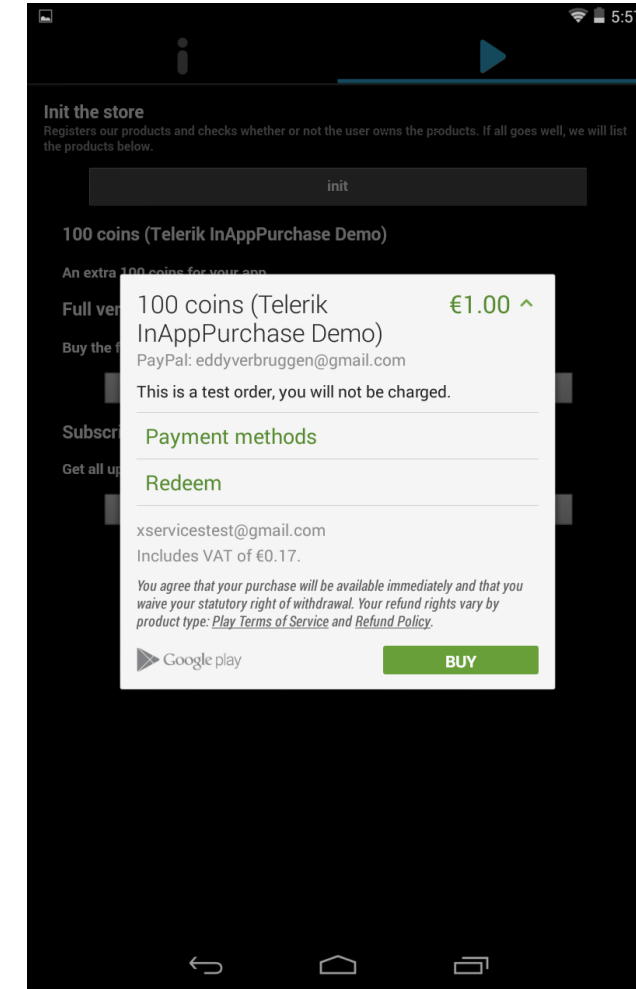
5:57

Init the store
Registers our products and checks whether or not the user owns the products. If all goes well, we will list the products below.

init

100 coins (Telerik InAppPurchase Demo)

An extra 100 coins for your app

Full ver

Buy the f

Subscri

Get all u

100 coins (Telerik InAppPurchase Demo)
€1.00
PayPal: eddyverbruggen@gmail.com
This is a test order, you will not be charged.

Payment methods

Redeem

xservicestest@gmail.com
Includes VAT of €0.17.

You agree that your purchase will be available immediately and that you waive your statutory right of withdrawal. Your refund rights vary by product type: Play Terms of Service and Refund Policy.

Google play

BUY